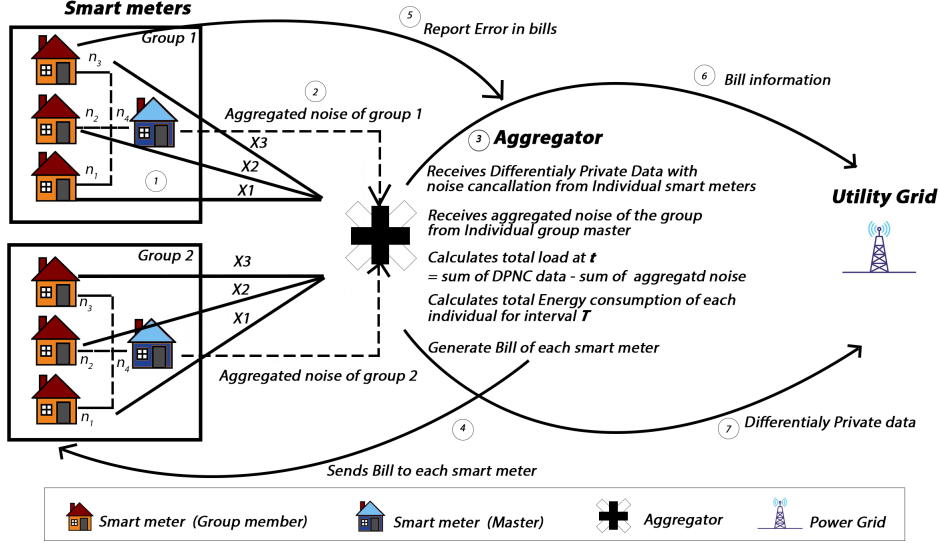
Smart meters

Group 1

$n_3$

$n_2$

$n_4$

$n_1$

X3

X2

X1

1

2

Aggregated noise of group 1

5 Report Error in bills

6 Bill information

3 Aggregator

Receives Differentialy Private Data with noise cancallation from Individual smart meters

Receives aggregated noise of the group from Individual group master

Calculates total load at $t$ = sum of DPNC data - sum of aggregatd noise

Calculates total Energy consumption of each individual for interval $T$

Generate Bill of each smart meter

Utility Grid

Group 2

X3

X2

X1

$n_3$

$n_2$

$n_4$

$n_1$

Aggregated noise of group 2

4

7 Differentialy Private data

Sends Bill to each smart meter

Smart meter (Group member)

Smart meter (Master)

Aggregator

Power Grid